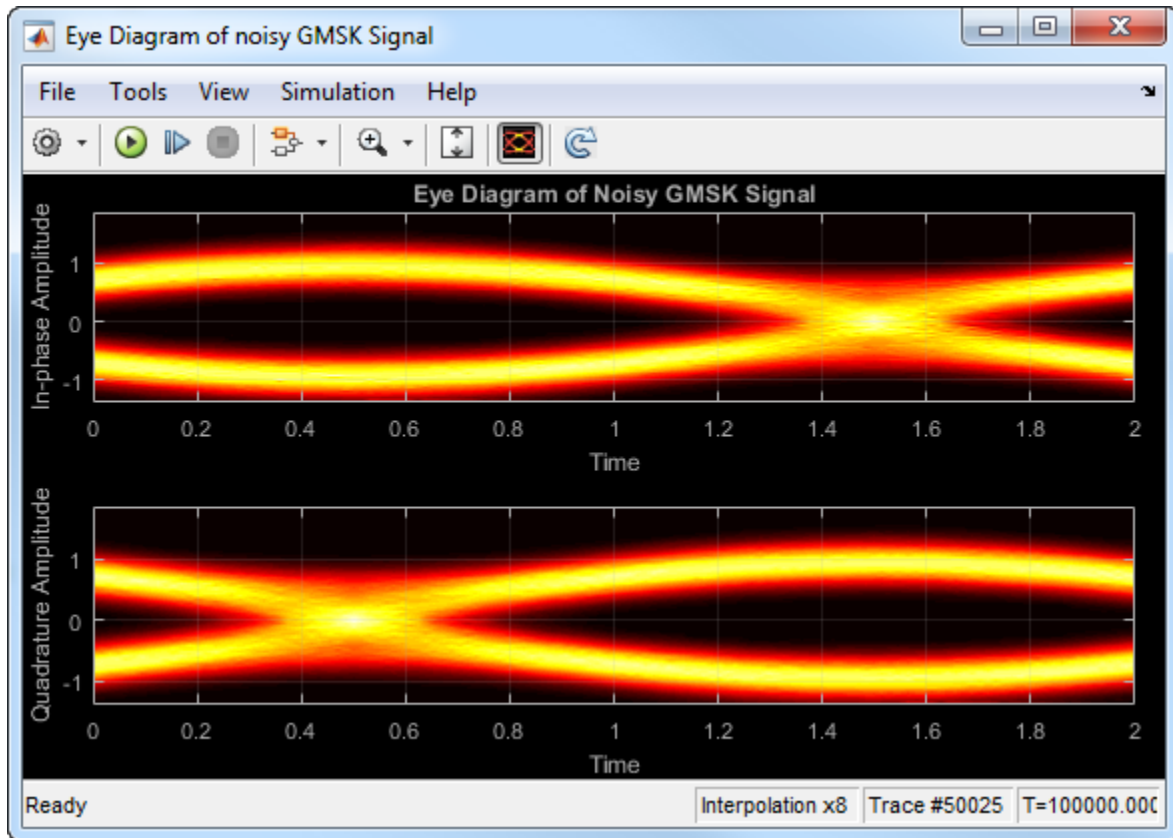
Eye Diagram of noisy GMSK Signal

File Tools View Simulation Help

Eye Diagram of Noisy GMSK Signal

In-phase Amplitude

1
0
-1

0 0.2 0.4 0.6 0.8 1 1.2 1.4 1.6 1.8 2

Time

Quadrature Amplitude

1
0
-1

0 0.2 0.4 0.6 0.8 1 1.2 1.4 1.6 1.8 2

Time

Ready | Interpolation x8 | Trace #50025 | T=100000.000